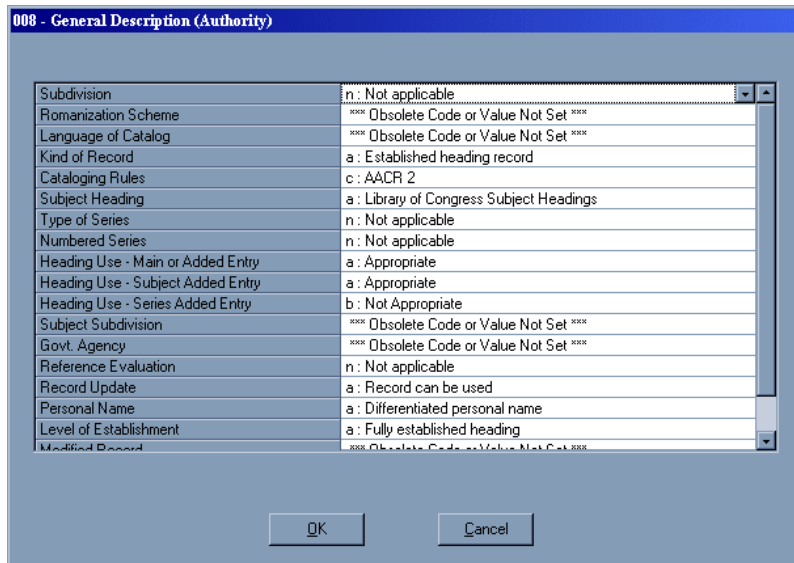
008 - General Description (Authority)

| | |
|---|---|
| Subdivision | n : Not applicable |
| Romanization Scheme | *** Obsolete Code or Value Not Set *** |
| Language of Catalog | *** Obsolete Code or Value Not Set *** |
| Kind of Record | a : Established heading record |
| Cataloging Rules | c : AACR 2 |
| Subject Heading | a : Library of Congress Subject Headings |
| Type of Series | n : Not applicable |
| Numbered Series | n : Not applicable |
| Heading Use - Main or Added Entry | a : Appropriate |
| Heading Use - Subject Added Entry | a : Appropriate |
| Heading Use - Series Added Entry | b : Not Appropriate |
| Subject Subdivision | *** Obsolete Code or Value Not Set *** |
| Govt. Agency | *** Obsolete Code or Value Not Set *** |
| Reference Evaluation | n : Not applicable |
| Record Update | a : Record can be used |
| Personal Name | a : Differentiated personal name |
| Level of Establishment | a : Fully established heading |
| Modified Record | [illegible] |

OK

Cancel